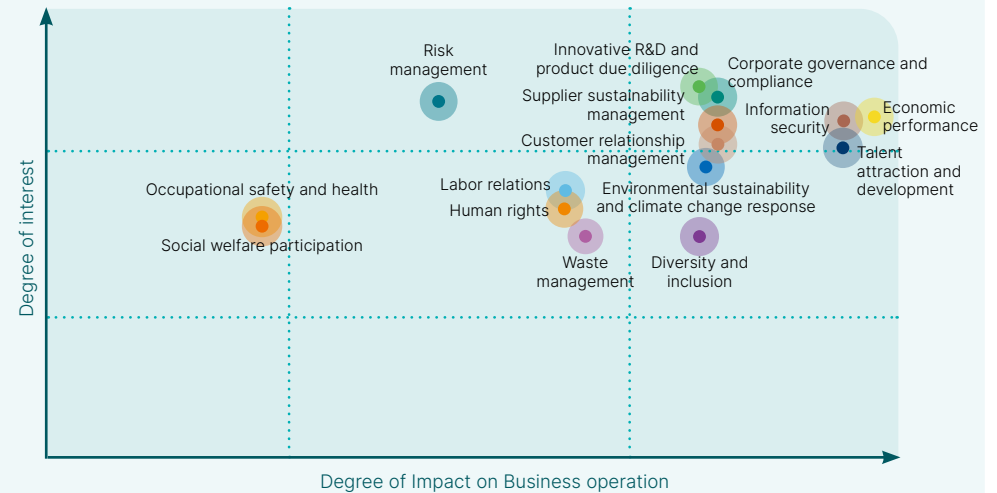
Risk management

Innovative R&D and product due diligence

Corporate governance and compliance

Supplier sustainability management

Information security

Economic performance

Customer relationship management

Talent attraction and development

Occupational safety and health

Labor relations

Environmental sustainability and climate change response

Human rights

Social welfare participation

Waste management

Diversity and inclusion

Degree of interest

Degree of Impact on Business operation